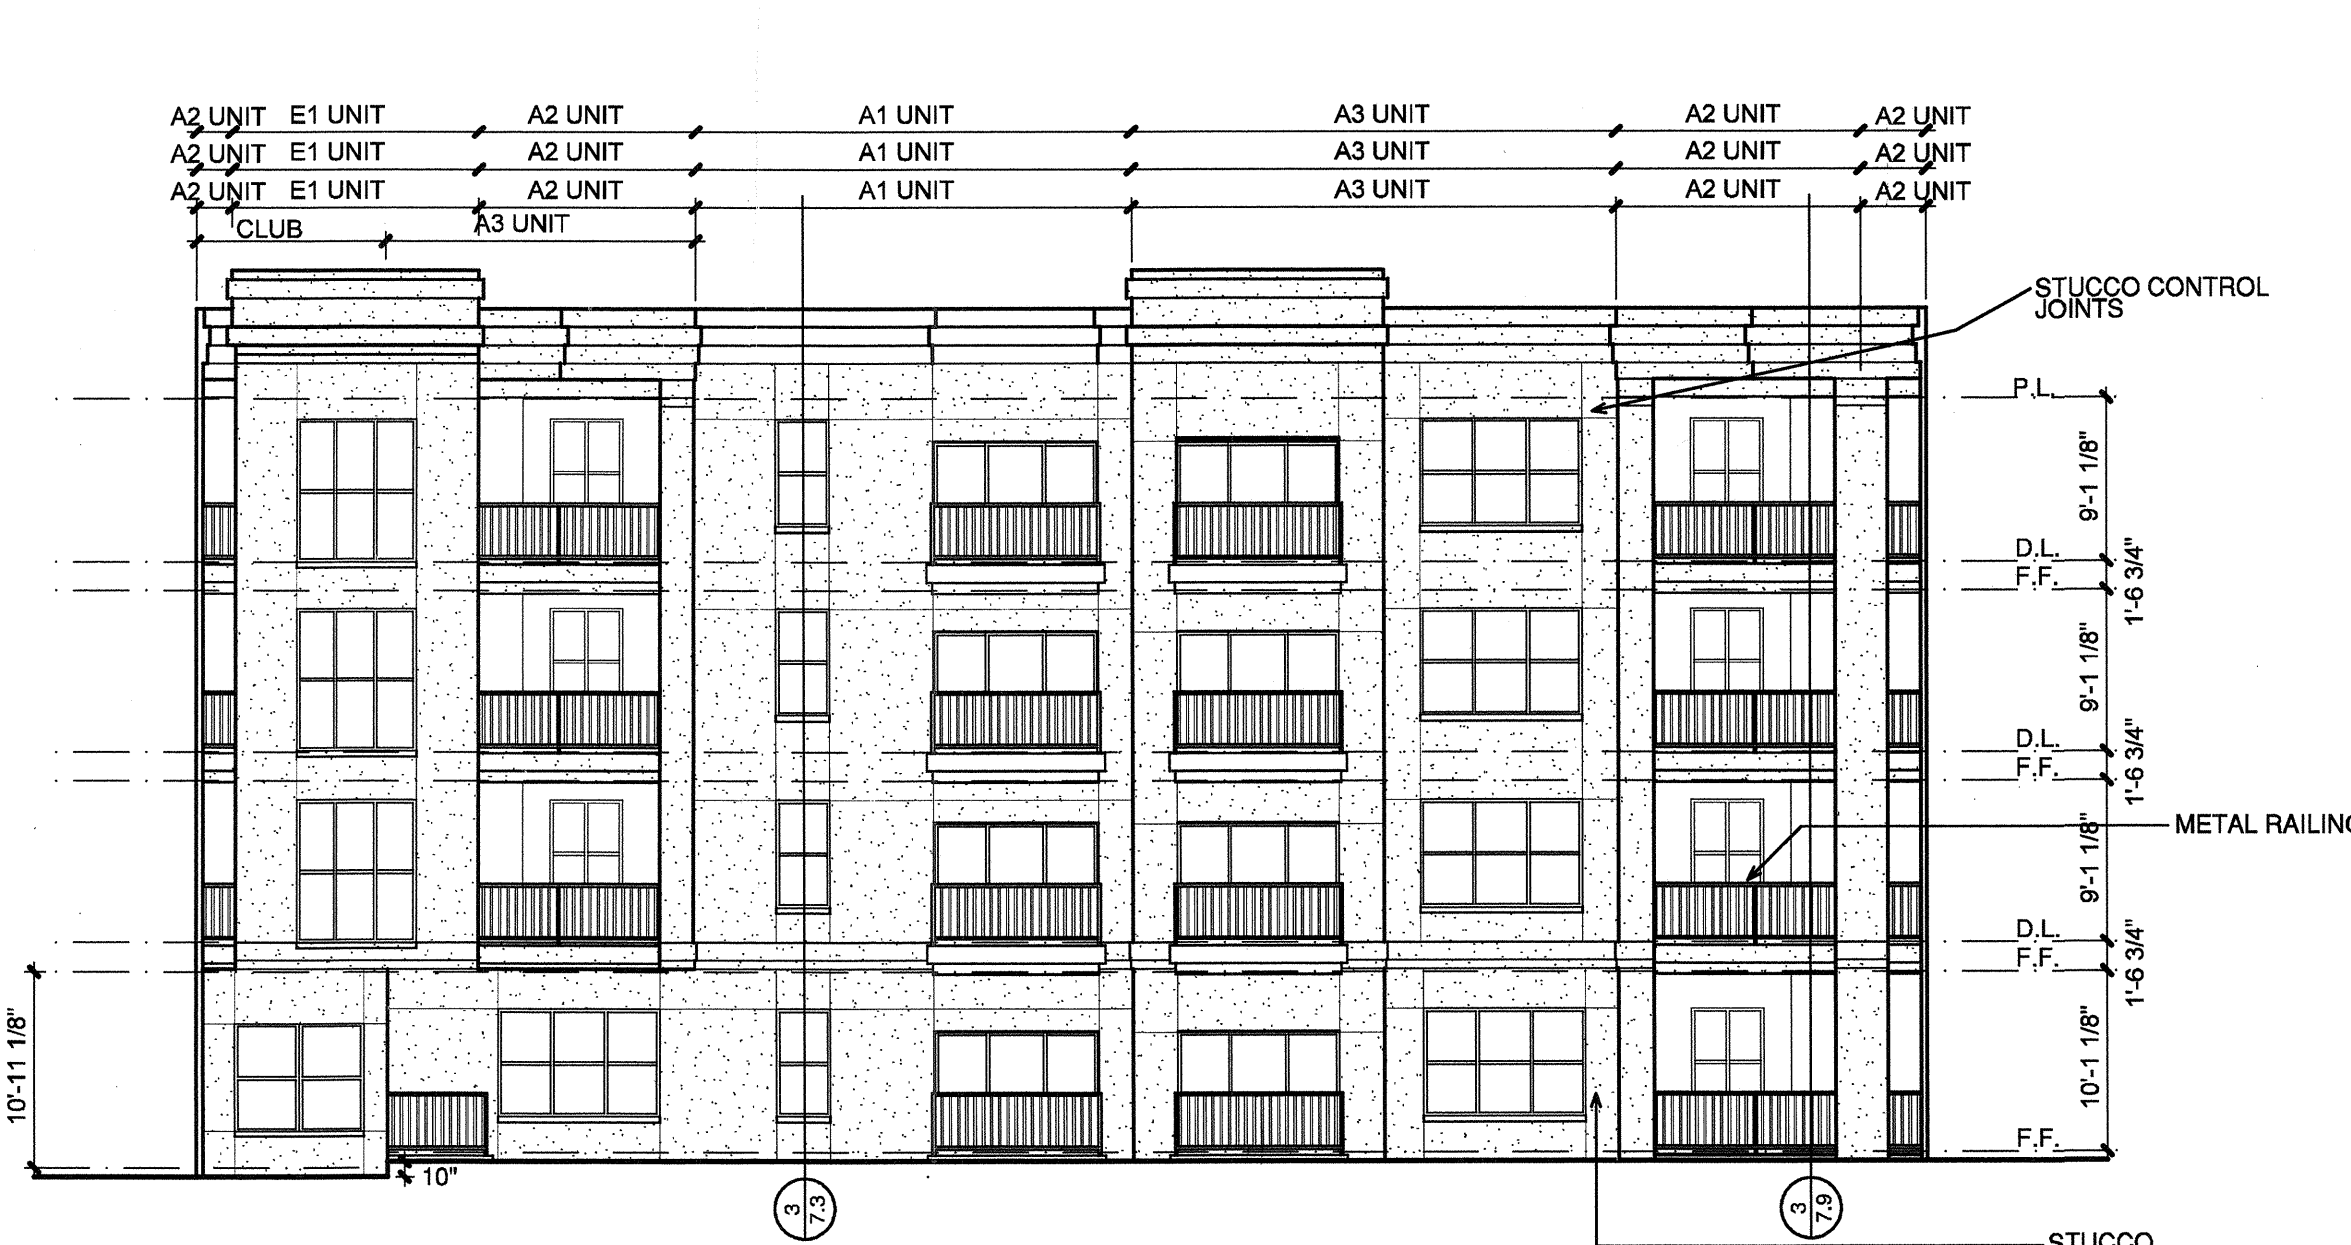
A2 UNIT E1 UNIT A2 UNIT A1 UNIT A3 UNIT A2 UNIT A2 UNIT
A2 UNIT E1 UNIT A2 UNIT A1 UNIT A3 UNIT A2 UNIT A2 UNIT
A2 UNIT E1 UNIT A2 UNIT A1 UNIT A3 UNIT A2 UNIT A2 UNIT
CLUB A3 UNIT

STUCCO CONTROL JOINTS

P.L.
9'-1 1/8"
D.L.
F.F.
1'-6 3/4"
9'-1 1/8"
D.L.
F.F.
1'-6 3/4"
METAL RAILIN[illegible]
9'-1 1/8"
D.L.
F.F.
1'-6 3/4"
10'-1 1/8"
F.F.

10'-11 1/8"
10"

3
7.3

3
7.9

STUCCO